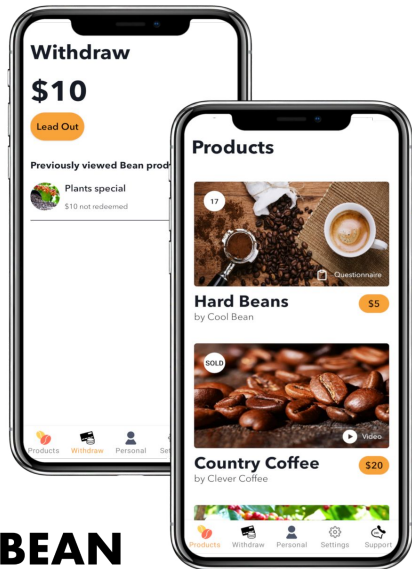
Withdraw

$10

Lead Out

Previously viewed Bean prod

Plants special
$10 not redeemed

Products Withdraw Personal Se

Products

17

Questionnaire

Hard Beans
by Cool Bean

$5

SOLD

Video

Country Coffee
by Clever Coffee

$20

Products Withdraw Personal Settings Support

BEAN